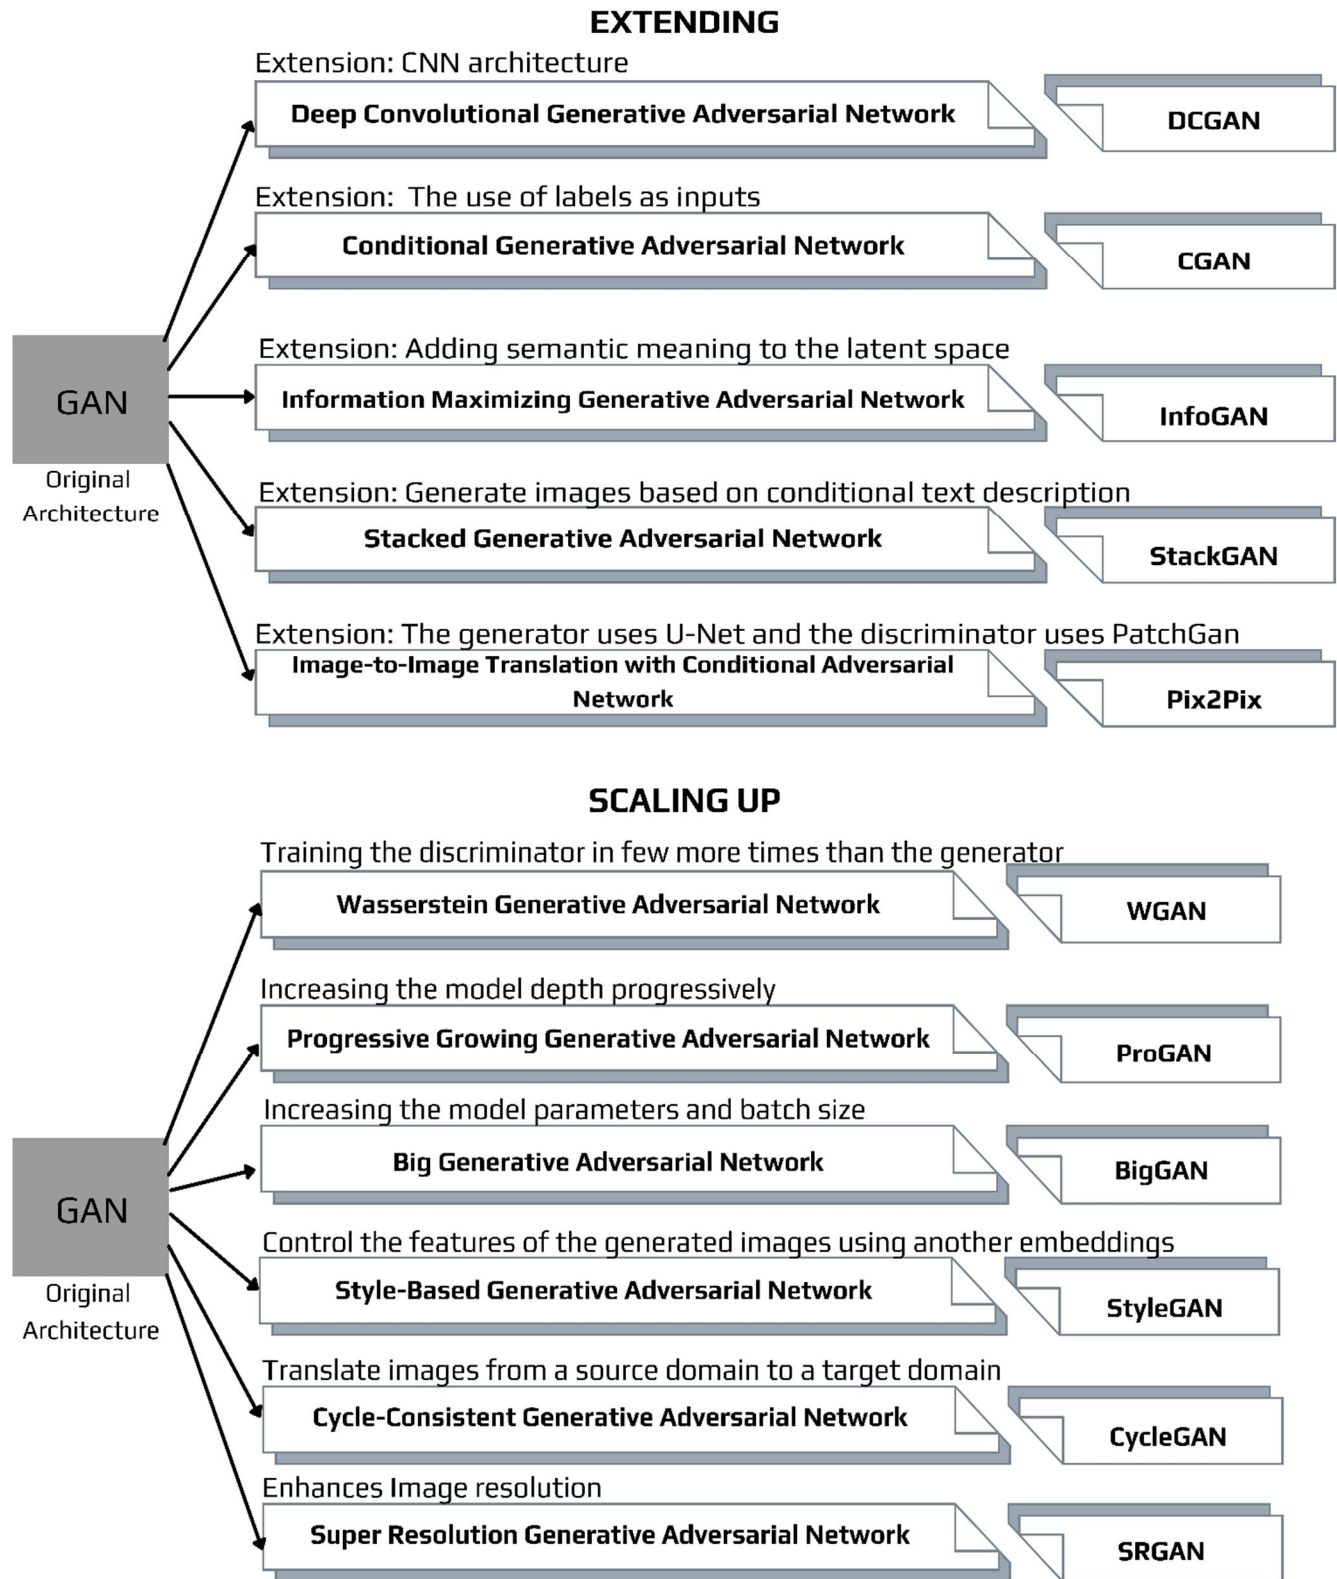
EXTENDING

GAN
Original Architecture

Extension: CNN architecture
Deep Convolutional Generative Adversarial Network
DCGAN

Extension: The use of labels as inputs
Conditional Generative Adversarial Network
CGAN

Extension: Adding semantic meaning to the latent space
Information Maximizing Generative Adversarial Network
InfoGAN

Extension: Generate images based on conditional text description
Stacked Generative Adversarial Network
StackGAN

Extension: The generator uses U-Net and the discriminator uses PatchGan
Image-to-Image Translation with Conditional Adversarial Network
Pix2Pix

SCALING UP

GAN
Original Architecture

Training the discriminator in few more times than the generator
Wasserstein Generative Adversarial Network
WGAN

Increasing the model depth progressively
Progressive Growing Generative Adversarial Network
ProGAN

Increasing the model parameters and batch size
Big Generative Adversarial Network
BigGAN

Control the features of the generated images using another embeddings
Style-Based Generative Adversarial Network
StyleGAN

Translate images from a source domain to a target domain
Cycle-Consistent Generative Adversarial Network
CycleGAN

Enhances Image resolution
Super Resolution Generative Adversarial Network
SRGAN